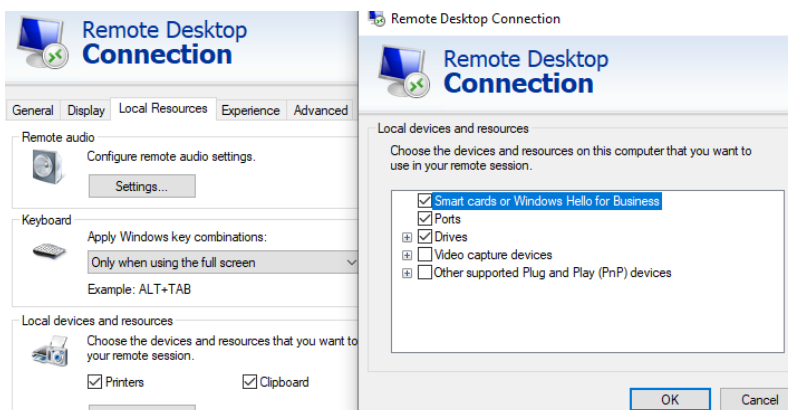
Remote Desktop
Connection

General | Display | Local Resources | Experience | Advanced

Remote audio
Configure remote audio settings.
Settings...

Keyboard
Apply Windows key combinations:
Only when using the full screen
Example: ALT+TAB

Local devices and resources
Choose the devices and resources that you want to your remote session.
☑ Printers ☑ Clipboard

Remote Desktop Connection

Remote Desktop
Connection

Local devices and resources
Choose the devices and resources on this computer that you want to use in your remote session.
☑ Smart cards or Windows Hello for Business
☑ Ports
☑ Drives
☐ Video capture devices
☐ Other supported Plug and Play (PnP) devices

OK
Cancel